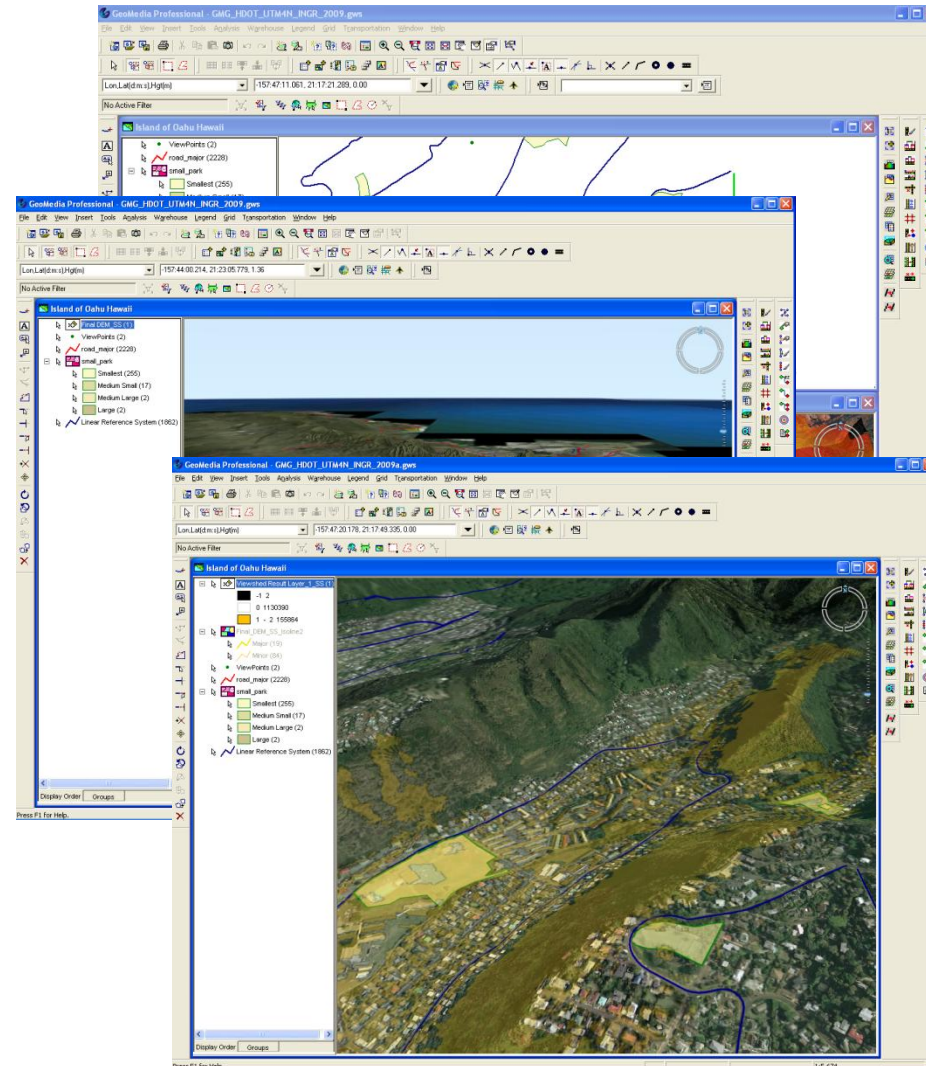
GeoMedia Professional - GMG_HDOT_UTM4N_INGR_2009.gws

File Edit View Insert Tools Analysis Warehouse Legend Grid Transportation Window Help

Lon,Lat(d:m:s),Hgt(m)
-157:47:11.061, 21:17:21.289, 0.00

No Active Filter

Island of Oahu Hawaii

ViewPoints (2)
road_major (2228)
small_park
Smallest (255)

GeoMedia Professional - GMG_HDOT_UTM4N_INGR_2009.gws

File Edit View Insert Tools Analysis Warehouse Legend Grid Transportation Window Help

Lon,Lat(d:m:s),Hgt(m)
-157:44:00.214, 21:23:05.779, 1.36

No Active Filter

Island of Oahu Hawaii

Final DEM_SS (1)
ViewPoints (2)
road_major (2228)
small_park
Smallest (255)
Medium Small (17)
Medium Large (2)
Large (2)
Linear Reference System (1862)

Display Order
Groups

Press F1 for Help.

GeoMedia Professional - GMG_HDOT_UTM4N_INGR_2009a.gws

File Edit View Insert Tools Analysis Warehouse Legend Grid Transportation Window Help

Lon,Lat(d:m:s),Hgt(m)
-157:47:20.178, 21:17:49.335, 0.00

No Active Filter

Island of Oahu Hawaii

Viewshed Result Layer_1_SS (1)
-1 2
0 1130390
1 - 2 155864
Final_DEM_SS_isoline2
Major (19)
Minor (84)
ViewPoints (2)
road_major (2228)
small_park
Smallest (255)
Medium Small (17)
Medium Large (2)
Large (2)
Linear Reference System (1862)

Display Order
Groups